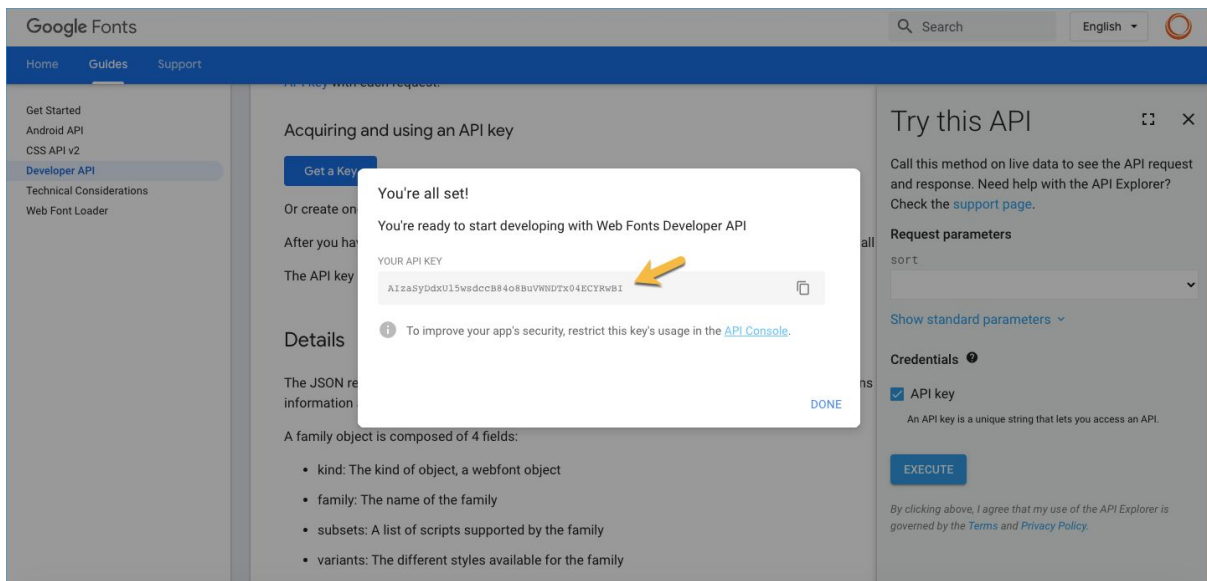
Google Fonts

Search

English

Home Guides Support

Get Started
Android API
CSS API v2
Developer API
Technical Considerations
Web Font Loader

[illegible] with each request.

Acquiring and using an API key

Get a Key

Or create on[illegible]

After you ha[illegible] all

The API key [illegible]

Details

The JSON re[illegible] ns information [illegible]

A family object is composed of 4 fields:

- kind: The kind of object, a webfont object
- family: The name of the family
- subsets: A list of scripts supported by the family
- variants: The different styles available for the family

You're all set!

You're ready to start developing with Web Fonts Developer API

YOUR API KEY

AIzaSyDdxU15wsdccB84o8BuVWNDTx04ECYRWBI

To improve your app's security, restrict this key's usage in the API Console.

DONE

Try this API

Call this method on live data to see the API request and response. Need help with the API Explorer? Check the support page.

Request parameters

sort

Show standard parameters

Credentials

API key

An API key is a unique string that lets you access an API.

EXECUTE

By clicking above, I agree that my use of the API Explorer is governed by the Terms and Privacy Policy.